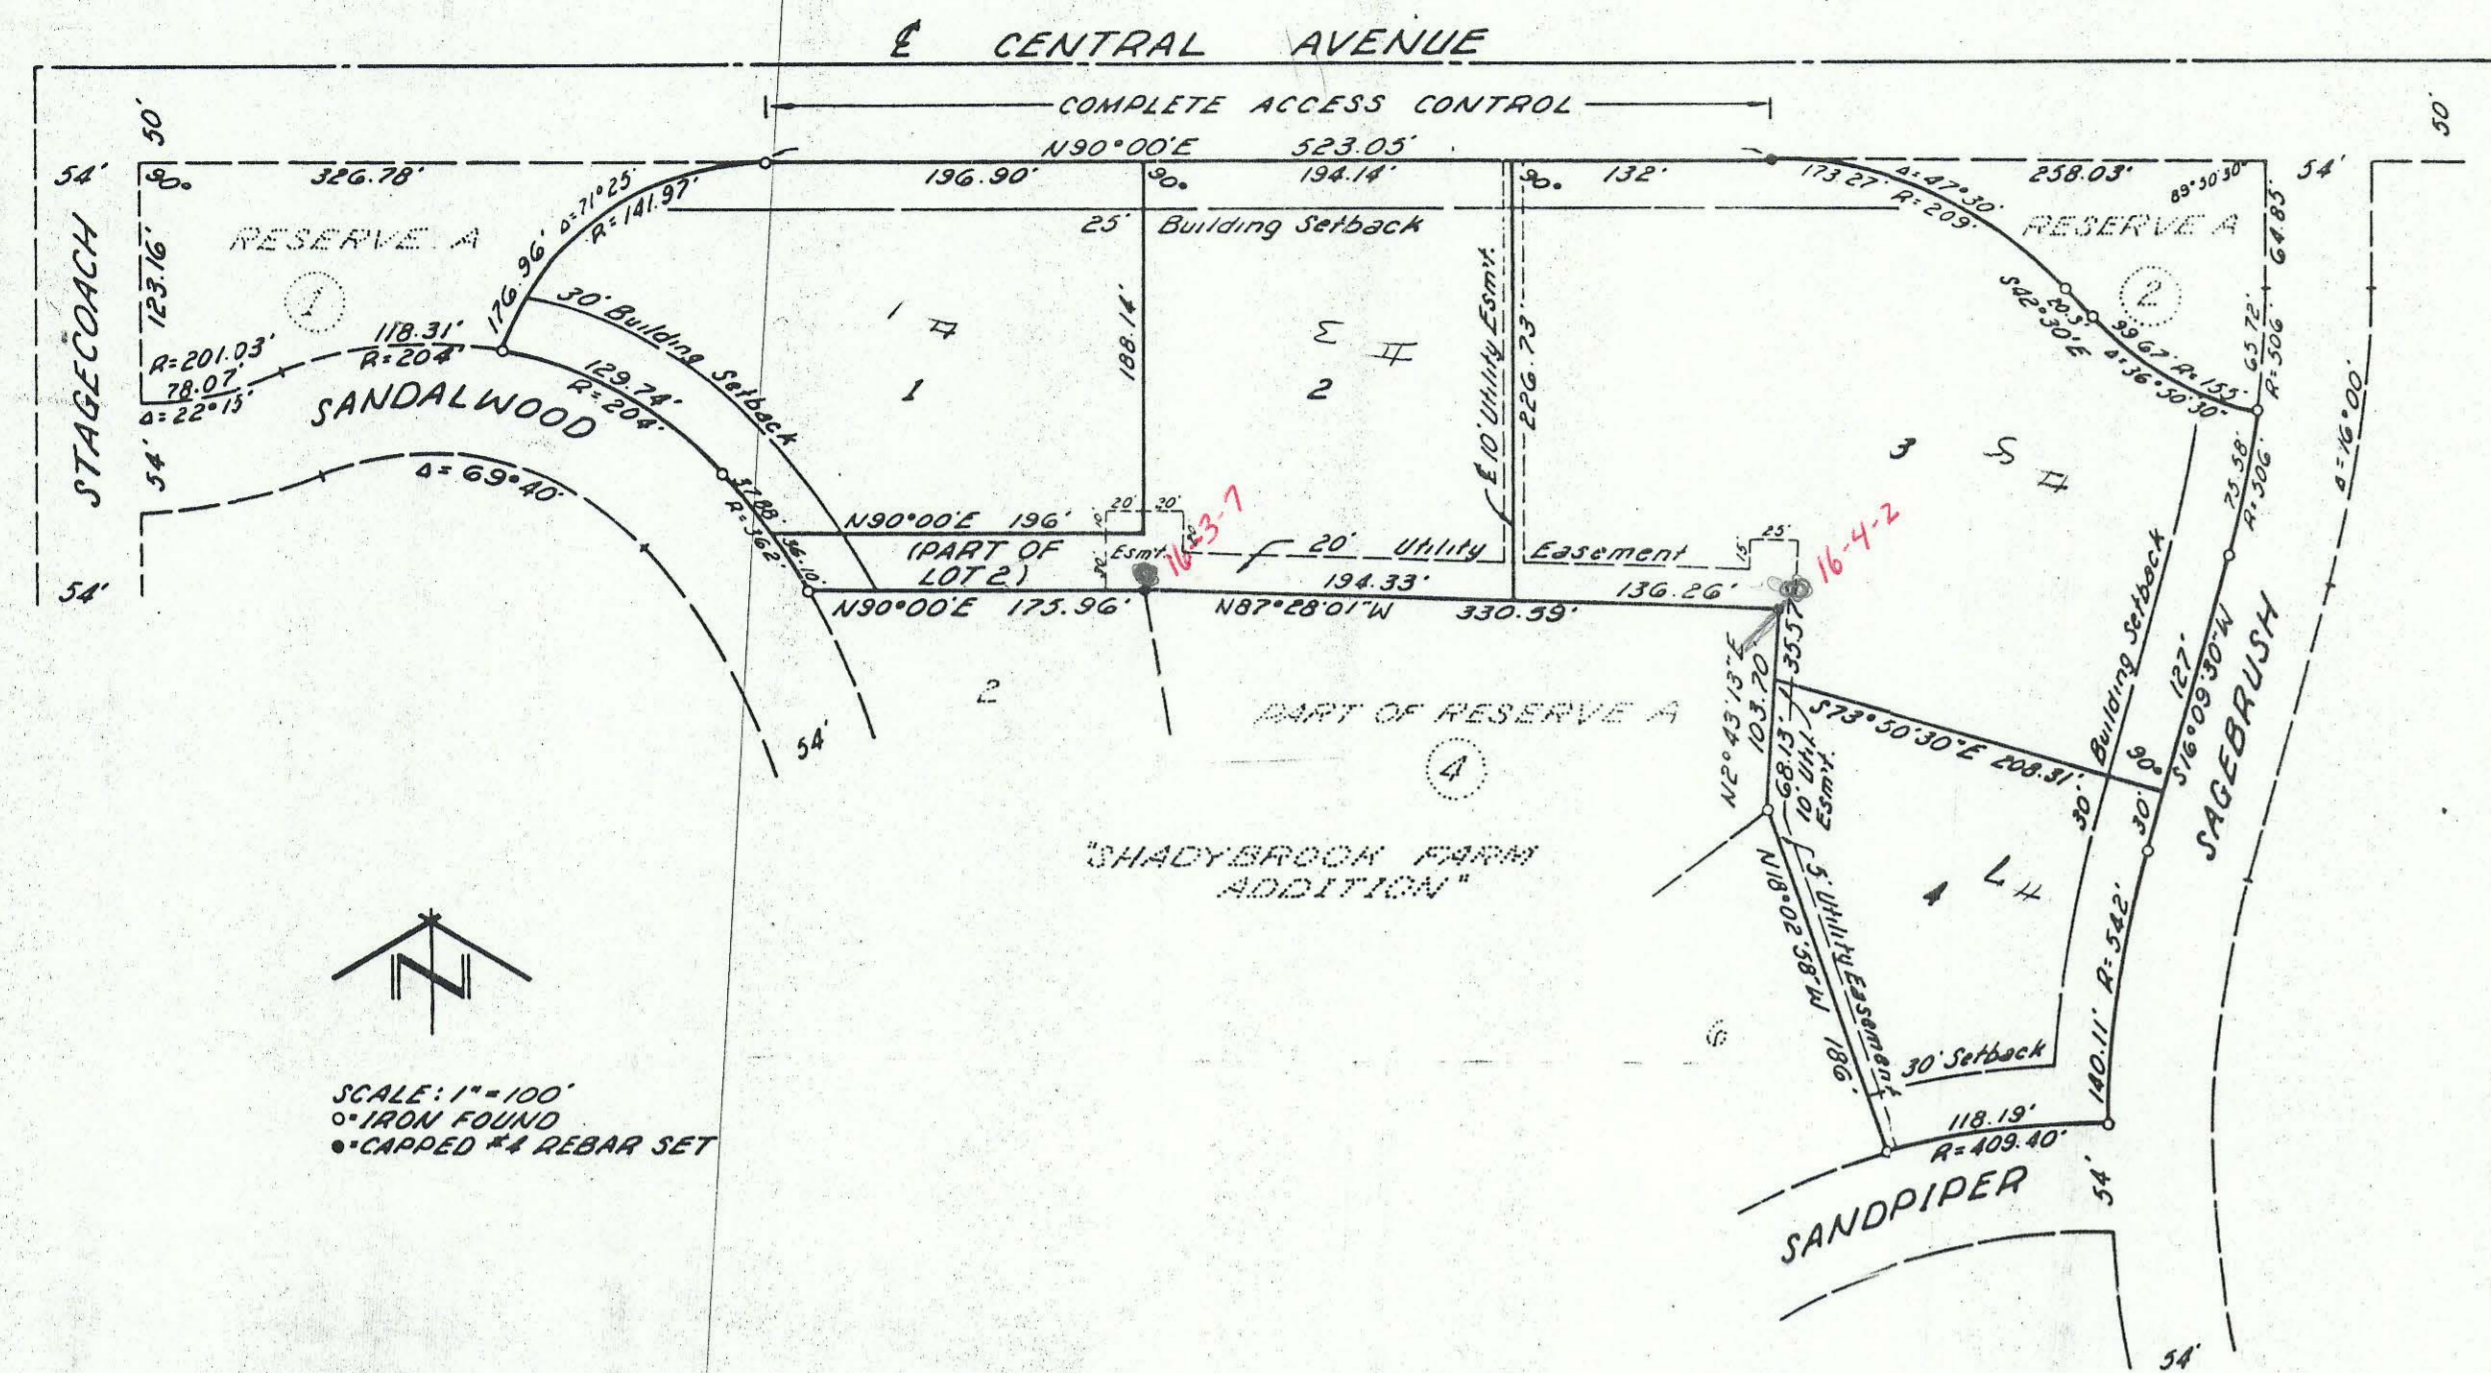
℄ CENTRAL AVENUE

COMPLETE ACCESS CONTROL

50'

50'

54'

54'

N90°00'E 523.05'

326.78'

90°

196.90'

90°

194.14'

90°

132'

173.27' Δ=47°30' R=209

258.03'

89°30'30"

RESERVE A

RESERVE A

①

②

123.16'

176.96' Δ=71°25' R=141.97'

25' Building Setback

30' Building Setback

R=201.03' 78.07' Δ=22°13'

118.31' R=204

129.74' R=204

SANDALWOOD

STAGECOACH

54'

54'

Δ=69°40'

1

1 #

188.14'

2

E #

℄ 10' Utility Esm't.

226.73'

3

S #

S42°30'E 20.3'

39.67' Δ=36°30'30" R=155

64.85'

63.72' R=506'

75.58' R=506'

Δ=16°00'

37.88' R=362'

36.10'

N90°00'E 196'

(PART OF LOT 2)

20' 20'

Esm't.

16-3-7

20' Utility

Easement

25'

15'

16-4-2

N90°00'E 175.96'

N87°28'01"W 194.33'

330.59'

136.26'

2

54'

PART OF RESERVE A

④

N2°43'13"E 103.70

35.57'

68.13'

10' Util. Esm't.

S73°50'30"E 208.31'

Building Setback

90°

127'

S16°09'30"W

SAGEBRUSH

30'

30'

"SHADYBROOK FARM ADDITION"

4 L#

N32°02'W 186'

5' Utility Easement

30' Setback

R=542'

180.11'

118.19' R=409.40'

54'

SANDPIPER

54'

SCALE: 1"=100'
○ IRON FOUND
● CAPPED #4 REBAR SET